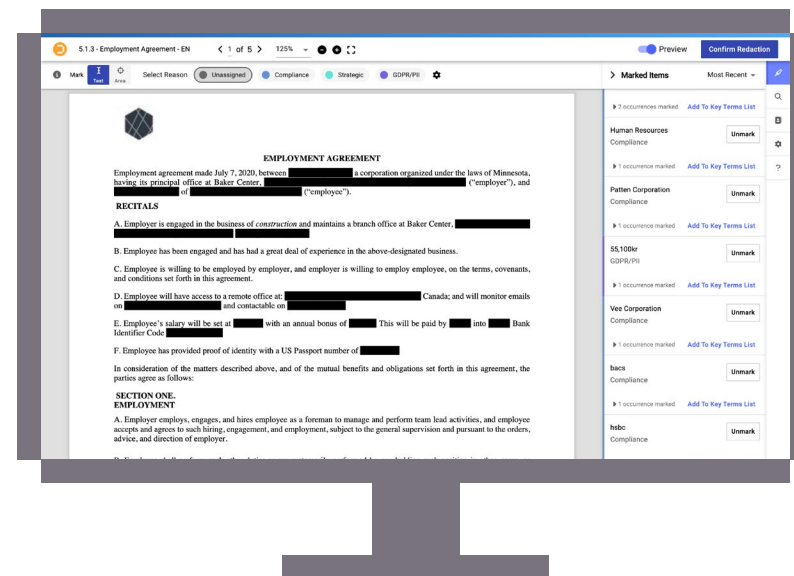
5.1.3 - Employment Agreement - EN

< 1 of 5 >

125%

Preview

Confirm Redaction

Mark

Text

Area

Select Reason

Unassigned

Compliance

Strategic

GDPR/PII

Marked Items

Most Recent

EMPLOYMENT AGREEMENT

Employment agreement made July 7, 2020, between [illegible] a corporation organized under the laws of Minnesota, having its principal office at Baker Center, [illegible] ("employer"), and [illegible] of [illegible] ("employee").

RECITALS

A. Employer is engaged in the business of *construction* and maintains a branch office at Baker Center, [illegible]

B. Employee has been engaged and has had a great deal of experience in the above-designated business.

C. Employee is willing to be employed by employer, and employer is willing to employ employee, on the terms, covenants, and conditions set forth in this agreement.

D. Employee will have access to a remote office at: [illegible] Canada; and will monitor emails on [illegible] and contactable on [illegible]

E. Employee's salary will be set at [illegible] with an annual bonus of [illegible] This will be paid by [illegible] into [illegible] Bank Identifier Code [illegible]

F. Employee has provided proof of identity with a US Passport number of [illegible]

In consideration of the matters described above, and of the mutual benefits and obligations set forth in this agreement, the parties agree as follows:

SECTION ONE.
EMPLOYMENT

A. Employer employs, engages, and hires employee as a foreman to manage and perform team lead activities, and employee accepts and agrees to such hiring, engagement, and employment, subject to the general supervision and pursuant to the orders, advice, and direction of employer.

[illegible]

2 occurences marked

Add To Key Terms List

Human Resources

Compliance

Unmark

1 occurence marked

Add To Key Terms List

Patten Corporation

Compliance

Unmark

1 occurence marked

Add To Key Terms List

55,100kr

GDPR/PII

Unmark

1 occurence marked

Add To Key Terms List

Vee Corporation

Compliance

Unmark

1 occurence marked

Add To Key Terms List

bacs

Compliance

Unmark

1 occurence marked

Add To Key Terms List

hsbc

Compliance

Unmark

?